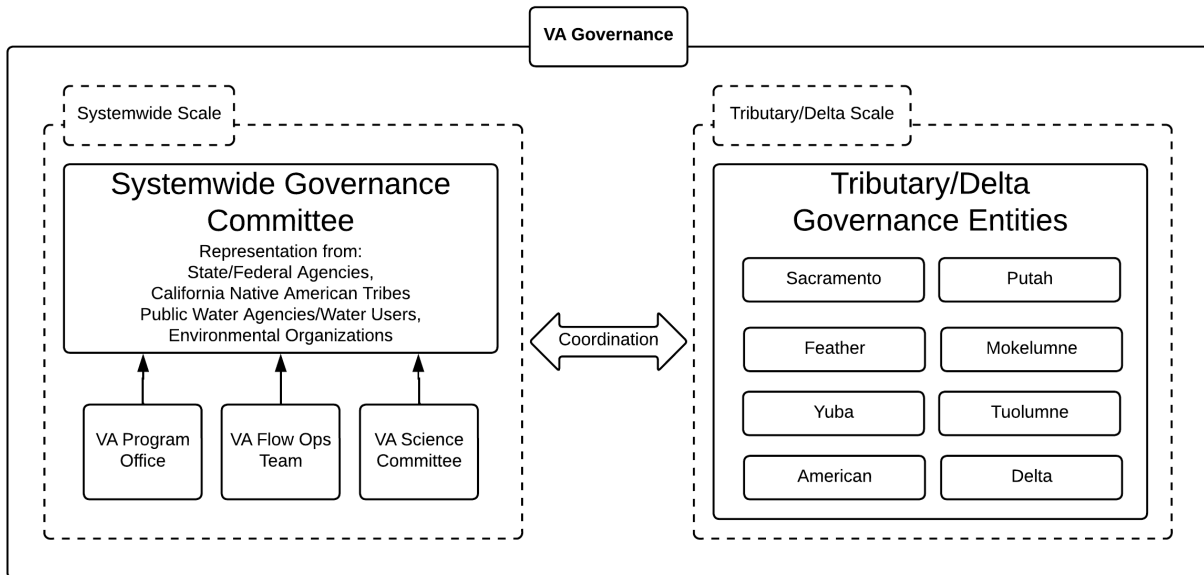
VA Governance

Systemwide Scale

Systemwide Governance Committee

Representation from:
State/Federal Agencies,
California Native American Tribes
Public Water Agencies/Water Users,
Environmental Organizations

VA Program Office

VA Flow Ops Team

VA Science Committee

Coordination

Tributary/Delta Scale

Tributary/Delta Governance Entities

Sacramento

Putah

Feather

Mokelumne

Yuba

Tuolumne

American

Delta